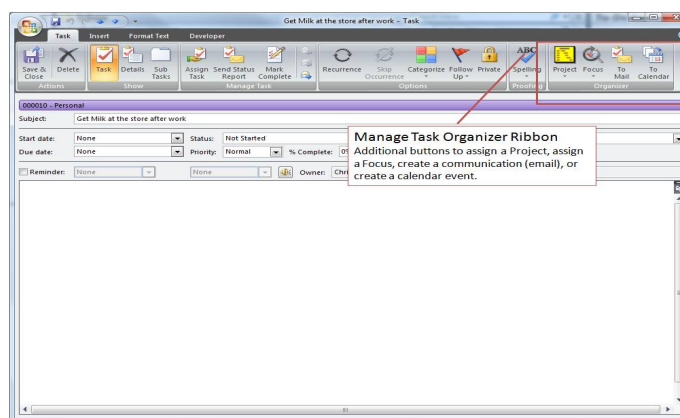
Get Milk at the store after work - Task

Task | Insert | Format Text | Developer

Save & Close | Delete | Task | Details | Sub Tasks | Assign Task | Send Status Report | Mark Complete | Recurrence | Skip Occurrence | Categorize | Follow Up | Private | Spelling | Project | Focus | To Mail | To Calendar

Actions | Show | Manage Task | Options | Proofing | Organizer

000010 - Personal

Subject: Get Milk at the store after work

Start date: None | Status: Not Started

Due date: None | Priority: Normal | % Complete: 0%

Reminder: None | None | Owner: Chri

Manage Task Organizer Ribbon
Additional buttons to assign a Project, assign a Focus, create a communication (email), or create a calendar event.